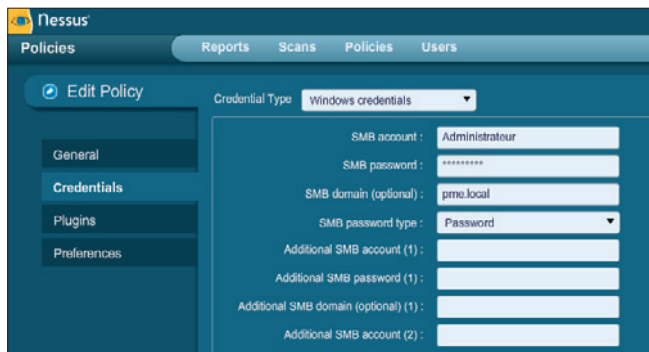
Nessus

Policies

Reports Scans Policies Users

Edit Policy

Credential Type Windows credentials

General

Credentials

Plugins

Preferences

SMB account : Administrateur

SMB password : *********

SMB domain (optional) : pme.local

SMB password type : Password

Additional SMB account (1) :

Additional SMB password (1) :

Additional SMB domain (optional) (1) :

Additional SMB account (2) :